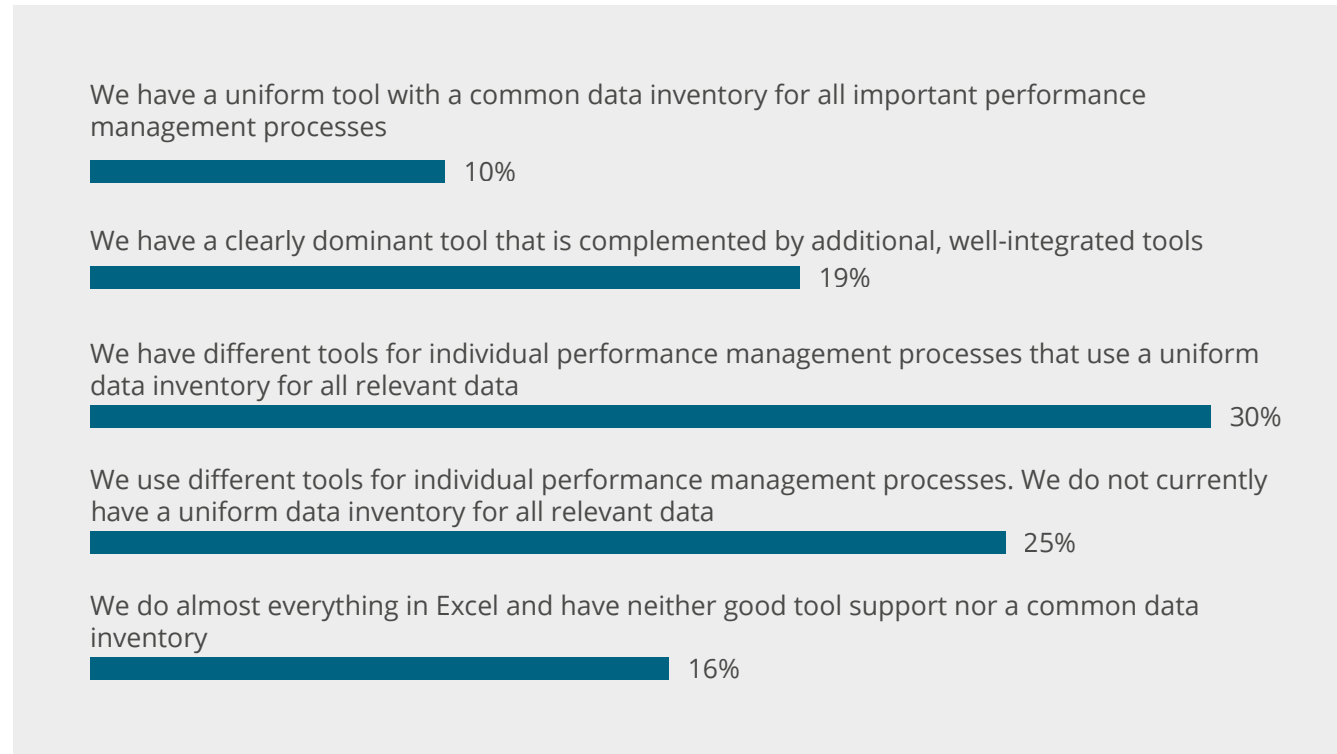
We have a uniform tool with a common data inventory for all important performance management processes

10%

We have a clearly dominant tool that is complemented by additional, well-integrated tools

19%

We have different tools for individual performance management processes that use a uniform data inventory for all relevant data

30%

We use different tools for individual performance management processes. We do not currently have a uniform data inventory for all relevant data

25%

We do almost everything in Excel and have neither good tool support nor a common data inventory

16%